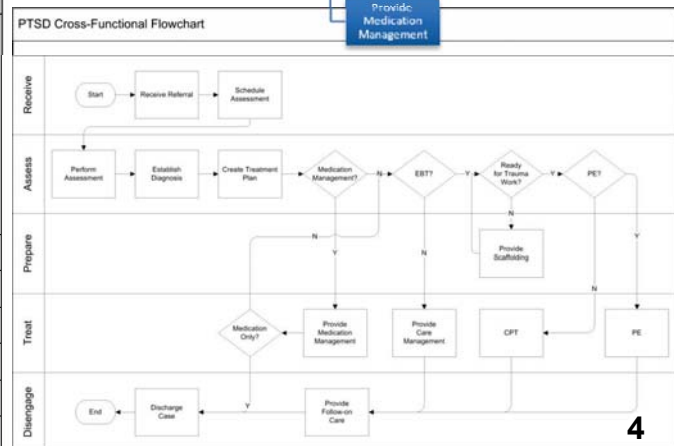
Provide Medication Management

PTSD Cross-Functional Flowchart

Receive

Start

Receive Referral

Schedule Assessment

Assess

Perform Assessment

Establish Diagnosis

Create Treatment Plan

Medication Management?

N

EBT?

Y

Ready for Trauma Work?

Y

PE?

Prepare

N

Y

N

N

Provide Scaffolding

Y

N

Treat

Medication Only?

Provide Medication Management

Provide Care Management

CPT

PE

Disengage

End

Discharge Case

Y

Provide Follow-on Care

4